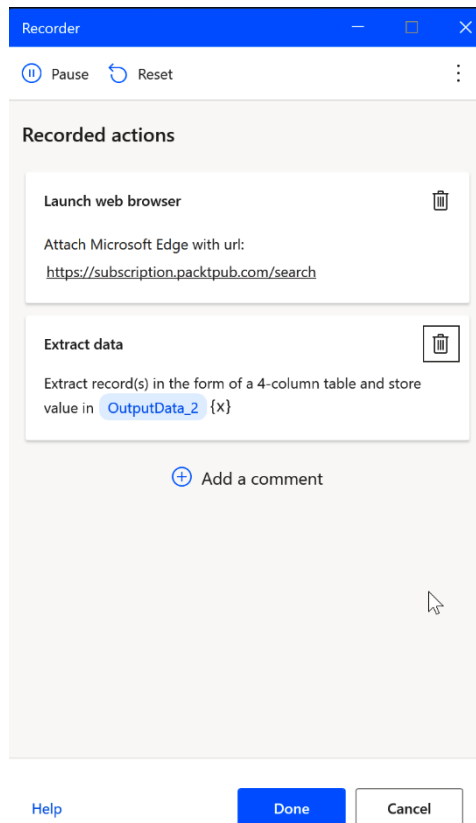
Recorder

Pause Reset

Recorded actions

Launch web browser

Attach Microsoft Edge with url:
https://subscription.packtpub.com/search

Extract data

Extract record(s) in the form of a 4-column table and store value in OutputData_2 {x}

Add a comment

Help

Done

Cancel